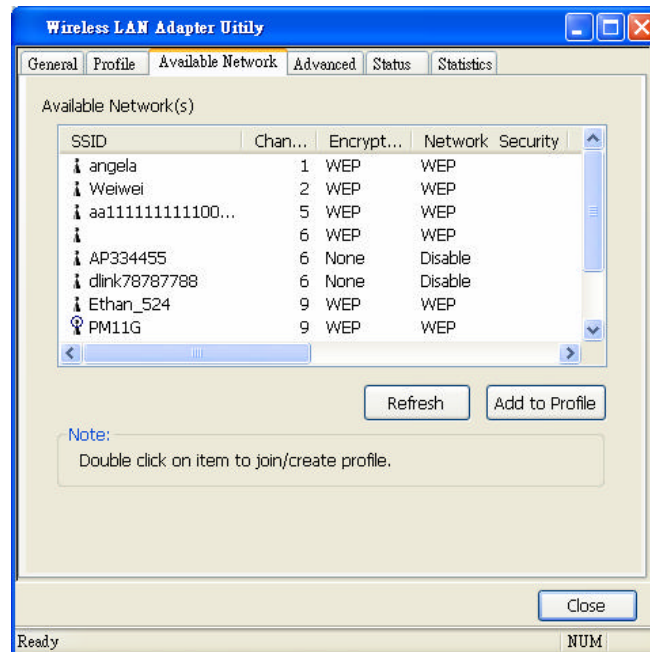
Wireless LAN Adapter Uitily

General | Profile | Available Network | Advanced | Status | Statistics

Available Network(s)

| SSID | Chan... | Encrypt... | Network Security |
|---|---|---|---|
| angela | 1 | WEP | WEP |
| Weiwei | 2 | WEP | WEP |
| aa111111111100... | 5 | WEP | WEP |
| | 6 | WEP | WEP |
| AP334455 | 6 | None | Disable |
| dlink78787788 | 6 | None | Disable |
| Ethan_524 | 9 | WEP | WEP |
| PM11G | 9 | WEP | WEP |

Refresh | Add to Profile

Note:
Double click on item to join/create profile.

Close

Ready | NUM